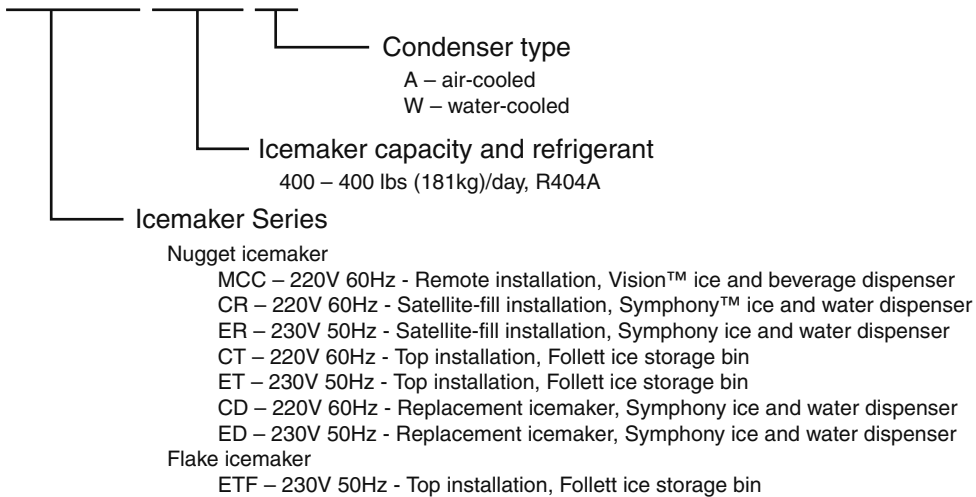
Condenser type

A – air-cooled
W – water-cooled

Icemaker capacity and refrigerant

400 – 400 lbs (181kg)/day, R404A

Icemaker Series

Nugget icemaker
MCC – 220V 60Hz - Remote installation, Vision™ ice and beverage dispenser
CR – 220V 60Hz - Satellite-fill installation, Symphony™ ice and water dispenser
ER – 230V 50Hz - Satellite-fill installation, Symphony ice and water dispenser
CT – 220V 60Hz - Top installation, Follett ice storage bin
ET – 230V 50Hz - Top installation, Follett ice storage bin
CD – 220V 60Hz - Replacement icemaker, Symphony ice and water dispenser
ED – 230V 50Hz - Replacement icemaker, Symphony ice and water dispenser
Flake icemaker
ETF – 230V 50Hz - Top installation, Follett ice storage bin